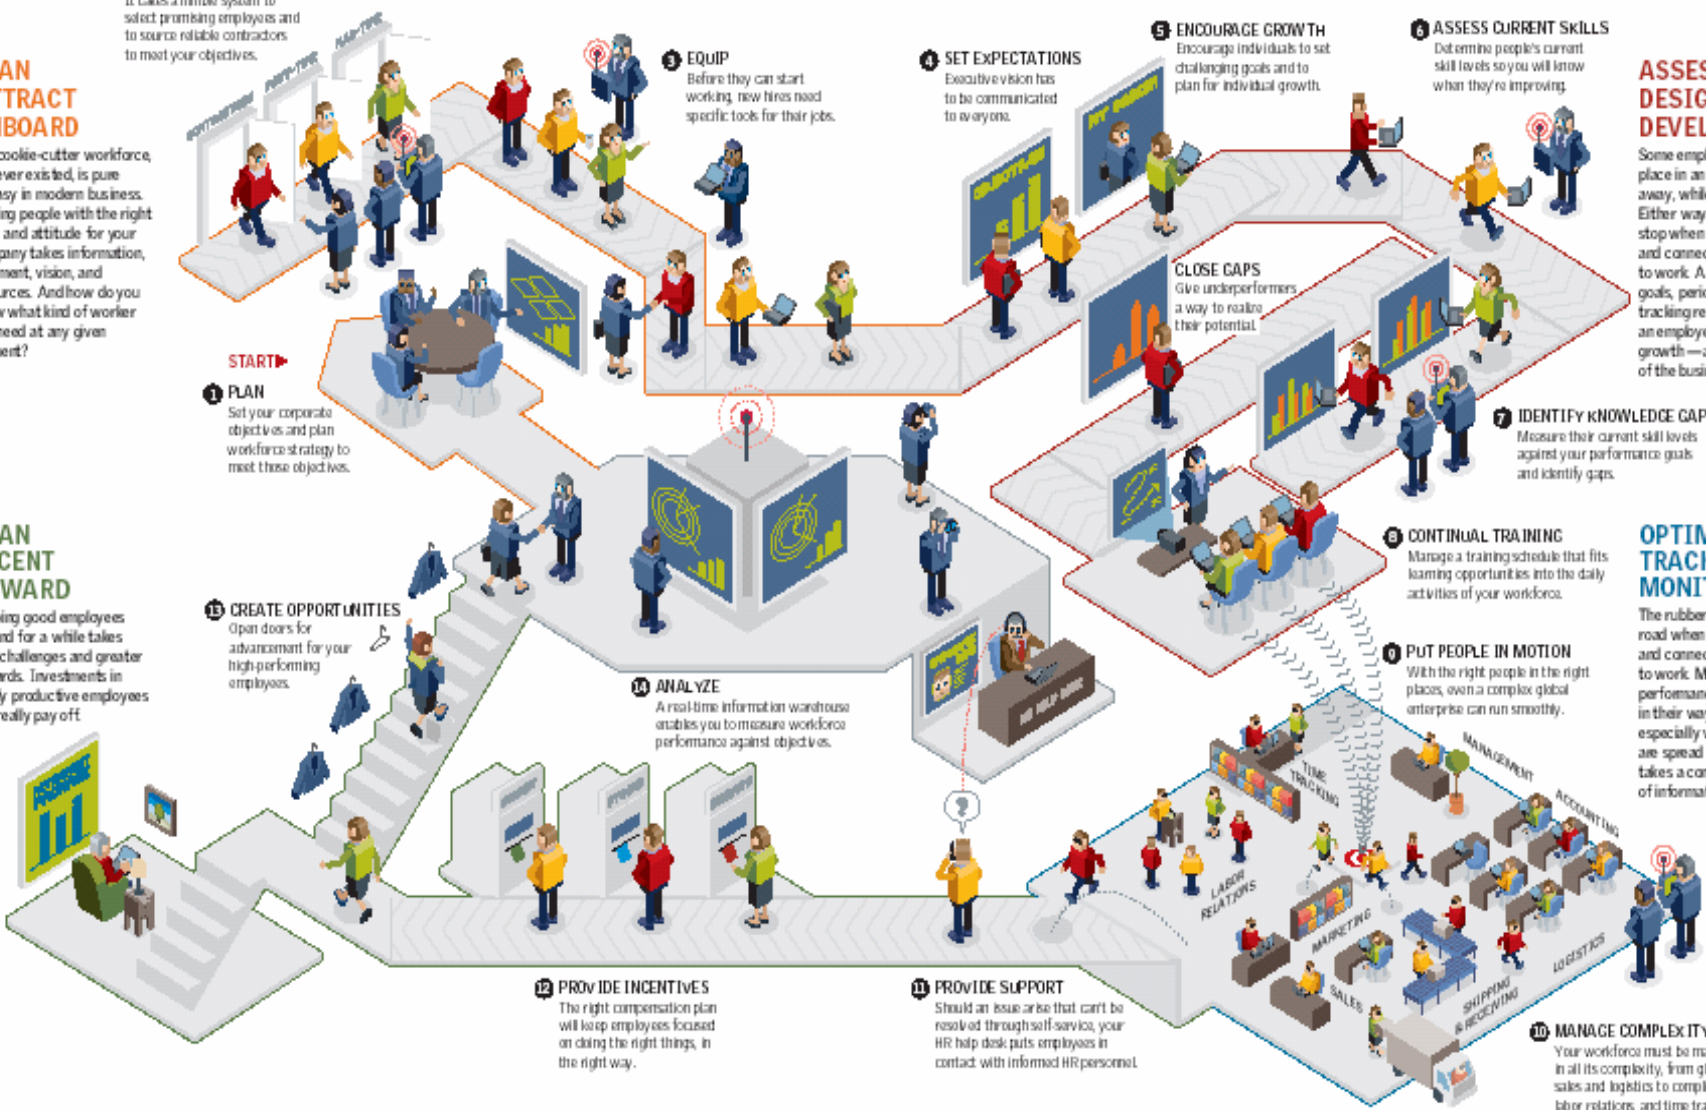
It takes a nimble system to select promising employees and to source reliable contractors to meet your objectives.

AN
TRACT
BOARD

cookie-cutter workforce, ever existed, is pure sy in modern business. ing people with the right and attitude for your any takes information, ment, vision, and urces. And how do you what kind of worker eed at any given ent?

START

1 PLAN
Set your corporate objectives and plan workforce strategy to meet those objectives.

AN
CENT
WARD

ing good employees rd for a while takes challenges and greater rds. Investments in y productive employees really pay off.

13 CREATE OPPORTUNITIES
Open doors for advancement for your high-performing employees.

3 EQUIP
Before they can start working, new hires need specific tools for their jobs.

4 SET EXPECTATIONS
Executive vision has to be communicated to everyone.

5 ENCOURAGE GROWTH
Encourage individuals to set challenging goals and to plan for individual growth.

6 ASSESS CURRENT SKILLS
Determine people's current skill levels so you will know when they're improving.

ASSES
DESIG
DEVEL

Some empl place in an away, whil Either way stop when and conne to work. A goals, peri tracking re an employe growth — of the busi

CLOSE GAPS
Give underperformers a way to realize their potential.

7 IDENTIFY KNOWLEDGE GAP
Measure their current skill levels against your performance goals and identify gaps.

8 CONTINUAL TRAINING
Manage a training schedule that fits learning opportunities into the daily activities of your workforce.

OPTIM
TRAC
MONI

The rubber road when and conne to work. M performan in their wa especially are spread takes a co of informa

9 PUT PEOPLE IN MOTION
With the right people in the right places, even a complex global enterprise can run smoothly.

14 ANALYZE
A real-time information warehouse enables you to measure workforce performance against objectives.

MANAGEMENT
ACCOUNTING
TIME TRACKING
LABOR RELATIONS
MARKETING
SALES
SHIPPING & RECEIVING
LOGISTICS

12 PROVIDE INCENTIVES
The right compensation plan will keep employees focused on doing the right things, in the right way.

11 PROVIDE SUPPORT
Should an issue arise that can't be resolved through self-service, your HR help desk puts employees in contact with informed HR personnel.

10 MANAGE COMPLEXITY
Your workforce must be ma in all its complexity, from gl sales and logistics to compl labor relations, and time tr